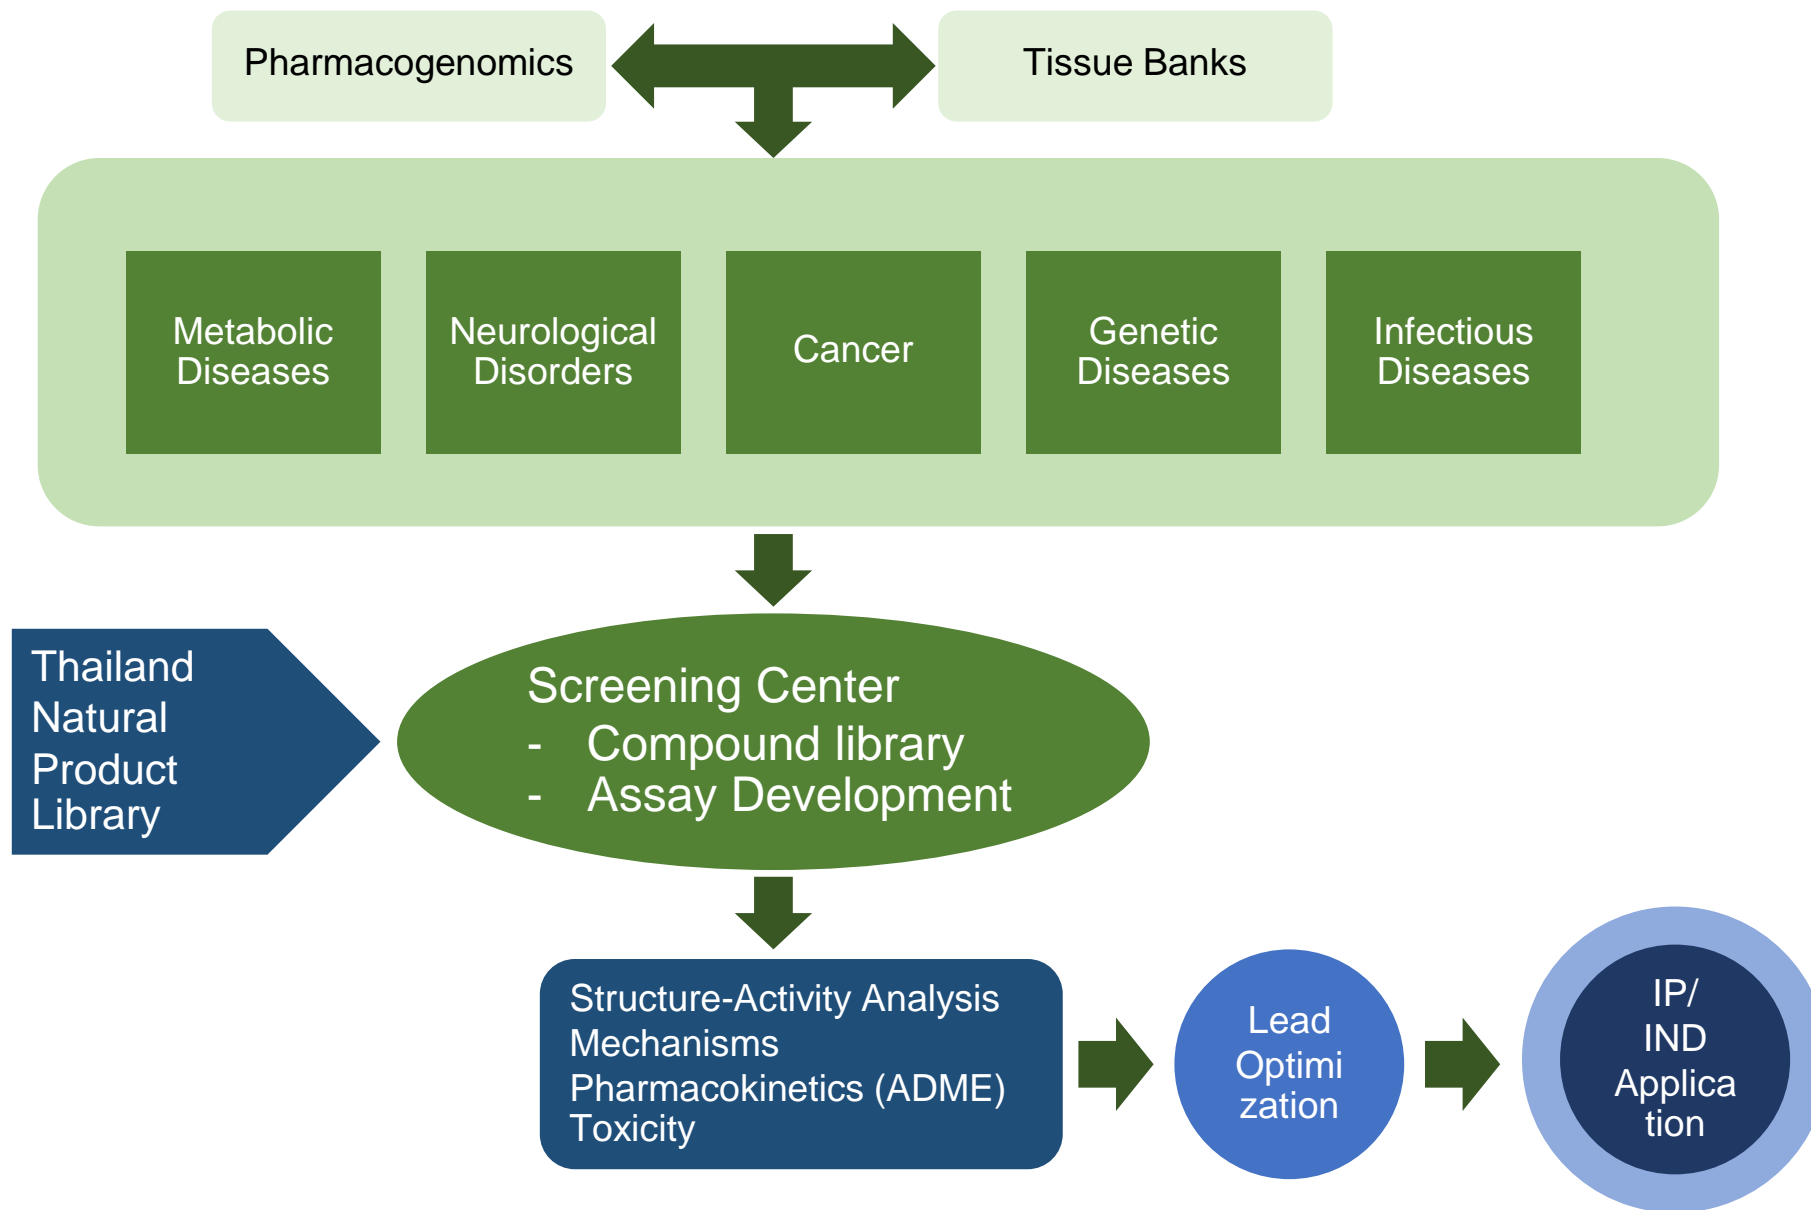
Pharmacogenomics

Tissue Banks

Metabolic Diseases

Neurological Disorders

Cancer

Genetic Diseases

Infectious Diseases

Thailand Natural Product Library

Screening Center
- Compound library
- Assay Development

Structure-Activity Analysis
Mechanisms
Pharmacokinetics (ADME)
Toxicity

Lead Optimi zation

IP/ IND Applica tion